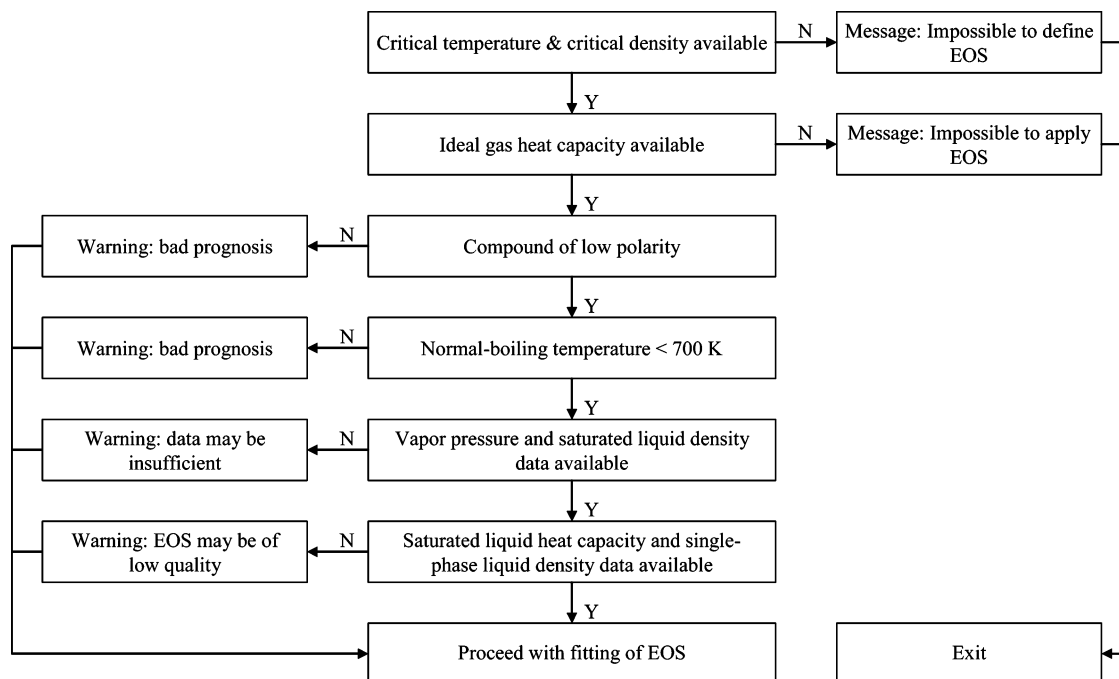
Critical temperature & critical density available

N

Message: Impossible to define EOS

Y

Ideal gas heat capacity available

N

Message: Impossible to apply EOS

Y

Warning: bad prognosis

N

Compound of low polarity

Y

Warning: bad prognosis

N

Normal-boiling temperature < 700 K

Y

Warning: data may be insufficient

N

Vapor pressure and saturated liquid density data available

Y

Warning: EOS may be of low quality

N

Saturated liquid heat capacity and single-phase liquid density data available

Y

Proceed with fitting of EOS

Exit